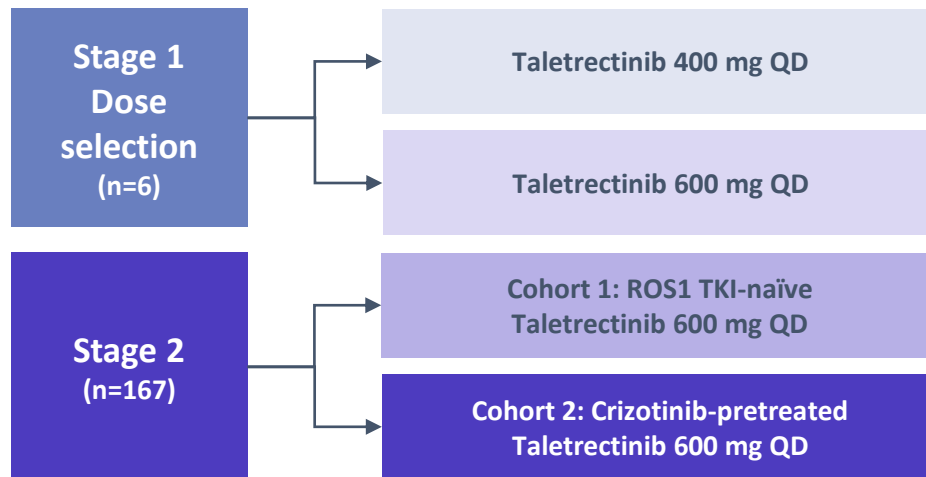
Stage 1
Dose selection
(n=6)

Taletrectinib 400 mg QD

Taletrectinib 600 mg QD

Stage 2
(n=167)

Cohort 1: ROS1 TKI-naïve
Taletrectinib 600 mg QD

Cohort 2: Crizotinib-pretreated
Taletrectinib 600 mg QD